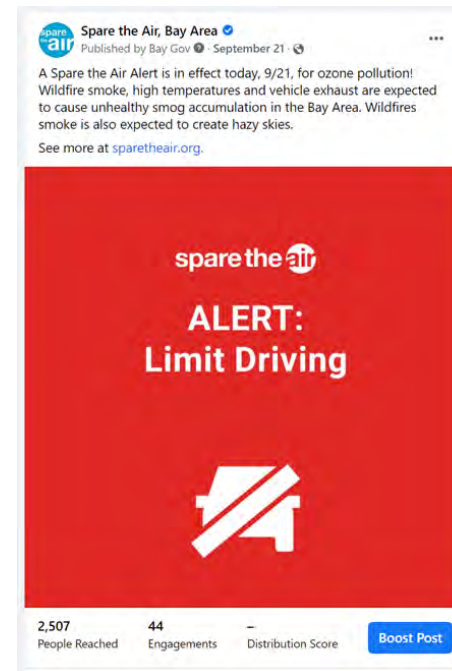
spare the air

Spare the Air, Bay Area

Published by Bay Gov · September 21 ·

...

A Spare the Air Alert is in effect today, 9/21, for ozone pollution! Wildfire smoke, high temperatures and vehicle exhaust are expected to cause unhealthy smog accumulation in the Bay Area. Wildfires smoke is also expected to create hazy skies.

See more at sparetheair.org.

spare the air

ALERT:
Limit Driving

2,507
People Reached

44
Engagements

–
Distribution Score

Boost Post